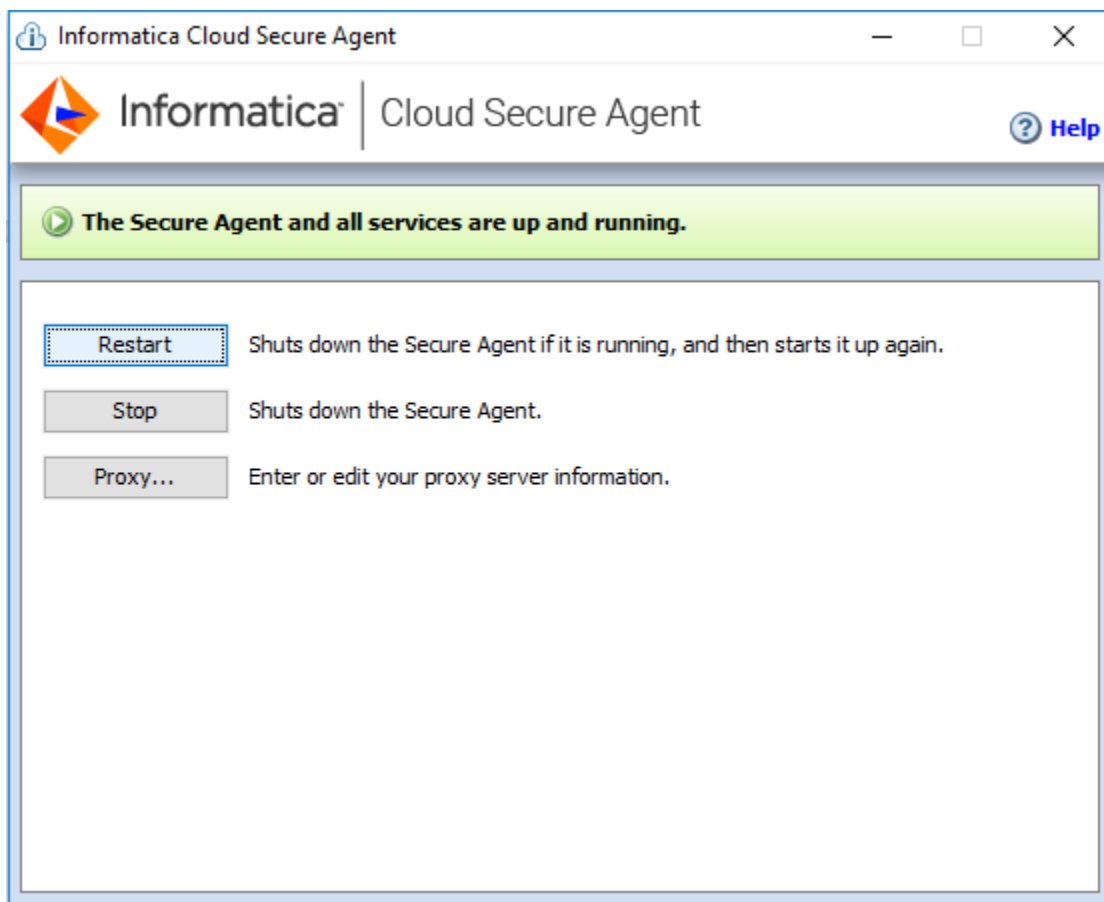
Informatica Cloud Secure Agent

Informatica | Cloud Secure Agent

Help

The Secure Agent and all services are up and running.

Restart Shuts down the Secure Agent if it is running, and then starts it up again.

Stop Shuts down the Secure Agent.

Proxy... Enter or edit your proxy server information.